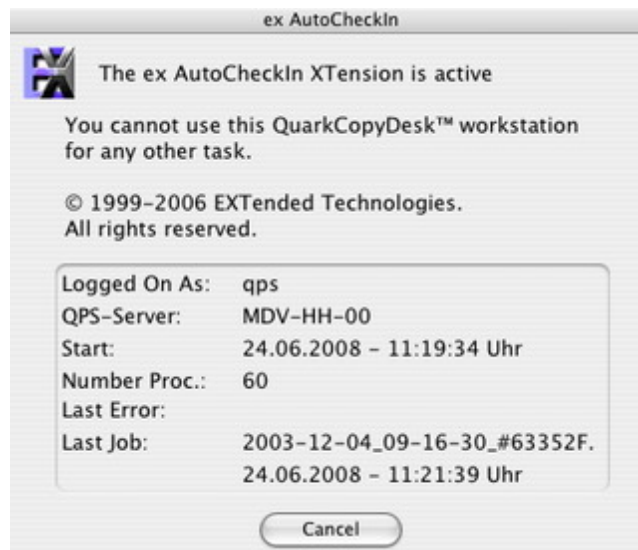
ex AutoCheckIn

The ex AutoCheckIn XTension is active

You cannot use this QuarkCopyDesk™ workstation for any other task.

© 1999-2006 EXTended Technologies. All rights reserved.

| Logged On As: | qps |
|---|---|
| QPS-Server: | MDV-HH-00 |
| Start: | 24.06.2008 - 11:19:34 Uhr |
| Number Proc.: | 60 |
| Last Error: | |
| Last Job: | 2003-12-04_09-16-30_#63352F. 24.06.2008 - 11:21:39 Uhr |

Cancel